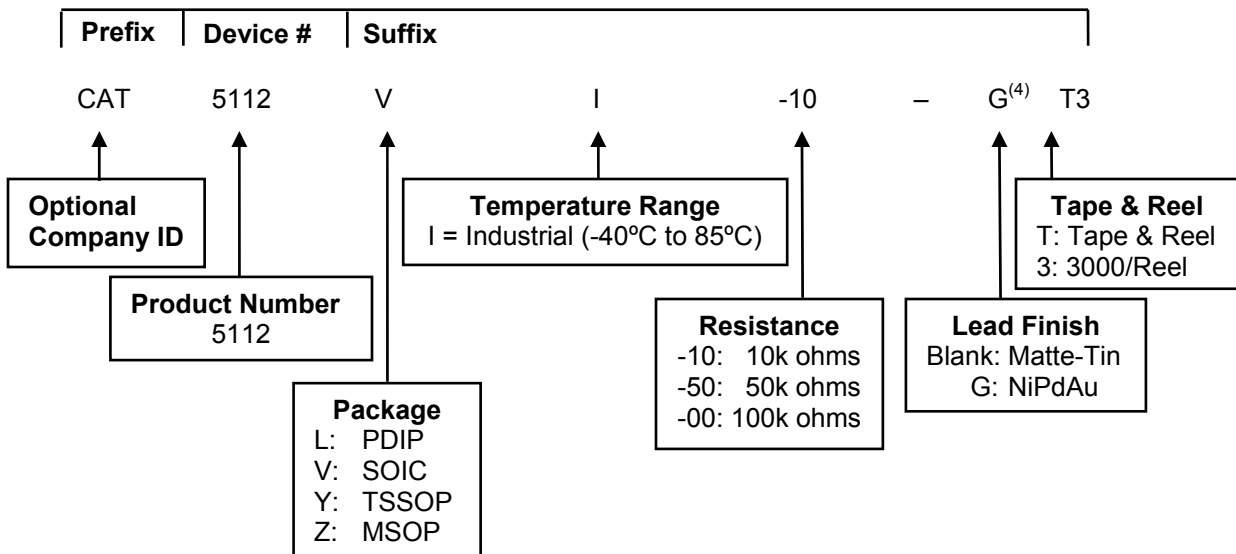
Prefix | Device # | Suffix

CAT 5112 V I -10 – G$^{(4)}$ T3

Optional Company ID

Product Number
5112

Package
L: PDIP
V: SOIC
Y: TSSOP
Z: MSOP

Temperature Range
I = Industrial (-40ºC to 85ºC)

Resistance
-10: 10k ohms
-50: 50k ohms
-00: 100k ohms

Lead Finish
Blank: Matte-Tin
G: NiPdAu

Tape & Reel
T: Tape & Reel
3: 3000/Reel